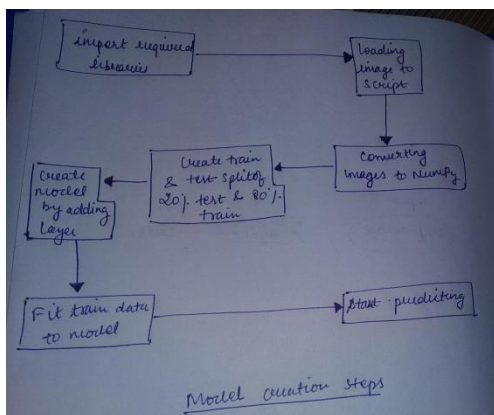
import required libraries

Loading image to script

Converting images to Numpy

Create train & test split of 20% test & 80% train

Create model by adding layer

Fit train data to model

Start predicting

Model creation steps